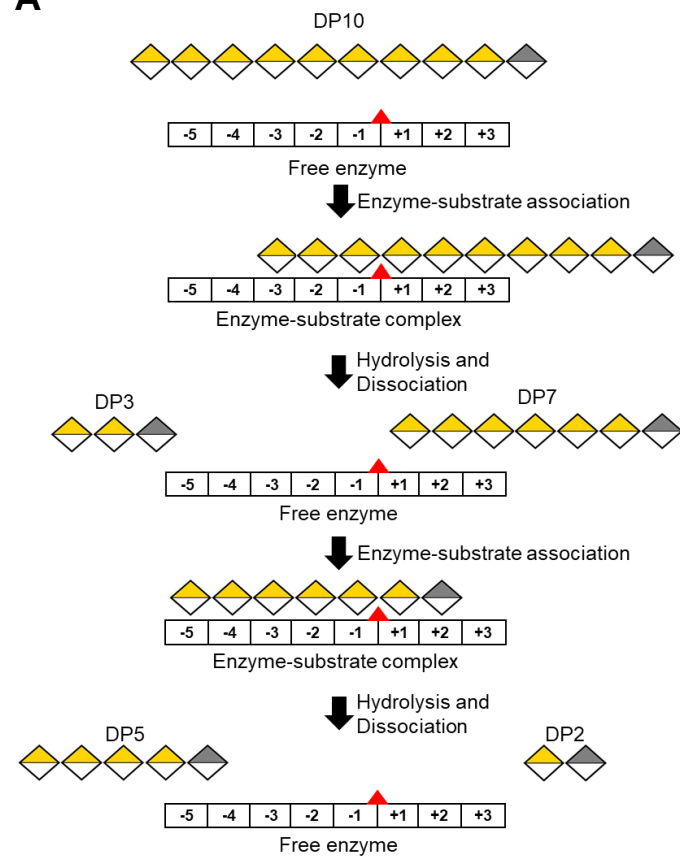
A

DP10

| -5 | -4 | -3 | -2 | -1 | +1 | +2 | +3 |
|---|---|---|---|---|---|---|---|

Free enzyme

Enzyme-substrate association

| -5 | -4 | -3 | -2 | -1 | +1 | +2 | +3 |
|---|---|---|---|---|---|---|---|

Enzyme-substrate complex

Hydrolysis and Dissociation

DP3

DP7

| -5 | -4 | -3 | -2 | -1 | +1 | +2 | +3 |
|---|---|---|---|---|---|---|---|

Free enzyme

Enzyme-substrate association

| -5 | -4 | -3 | -2 | -1 | +1 | +2 | +3 |
|---|---|---|---|---|---|---|---|

Enzyme-substrate complex

Hydrolysis and Dissociation

DP5

DP2

| -5 | -4 | -3 | -2 | -1 | +1 | +2 | +3 |
|---|---|---|---|---|---|---|---|

Free enzyme